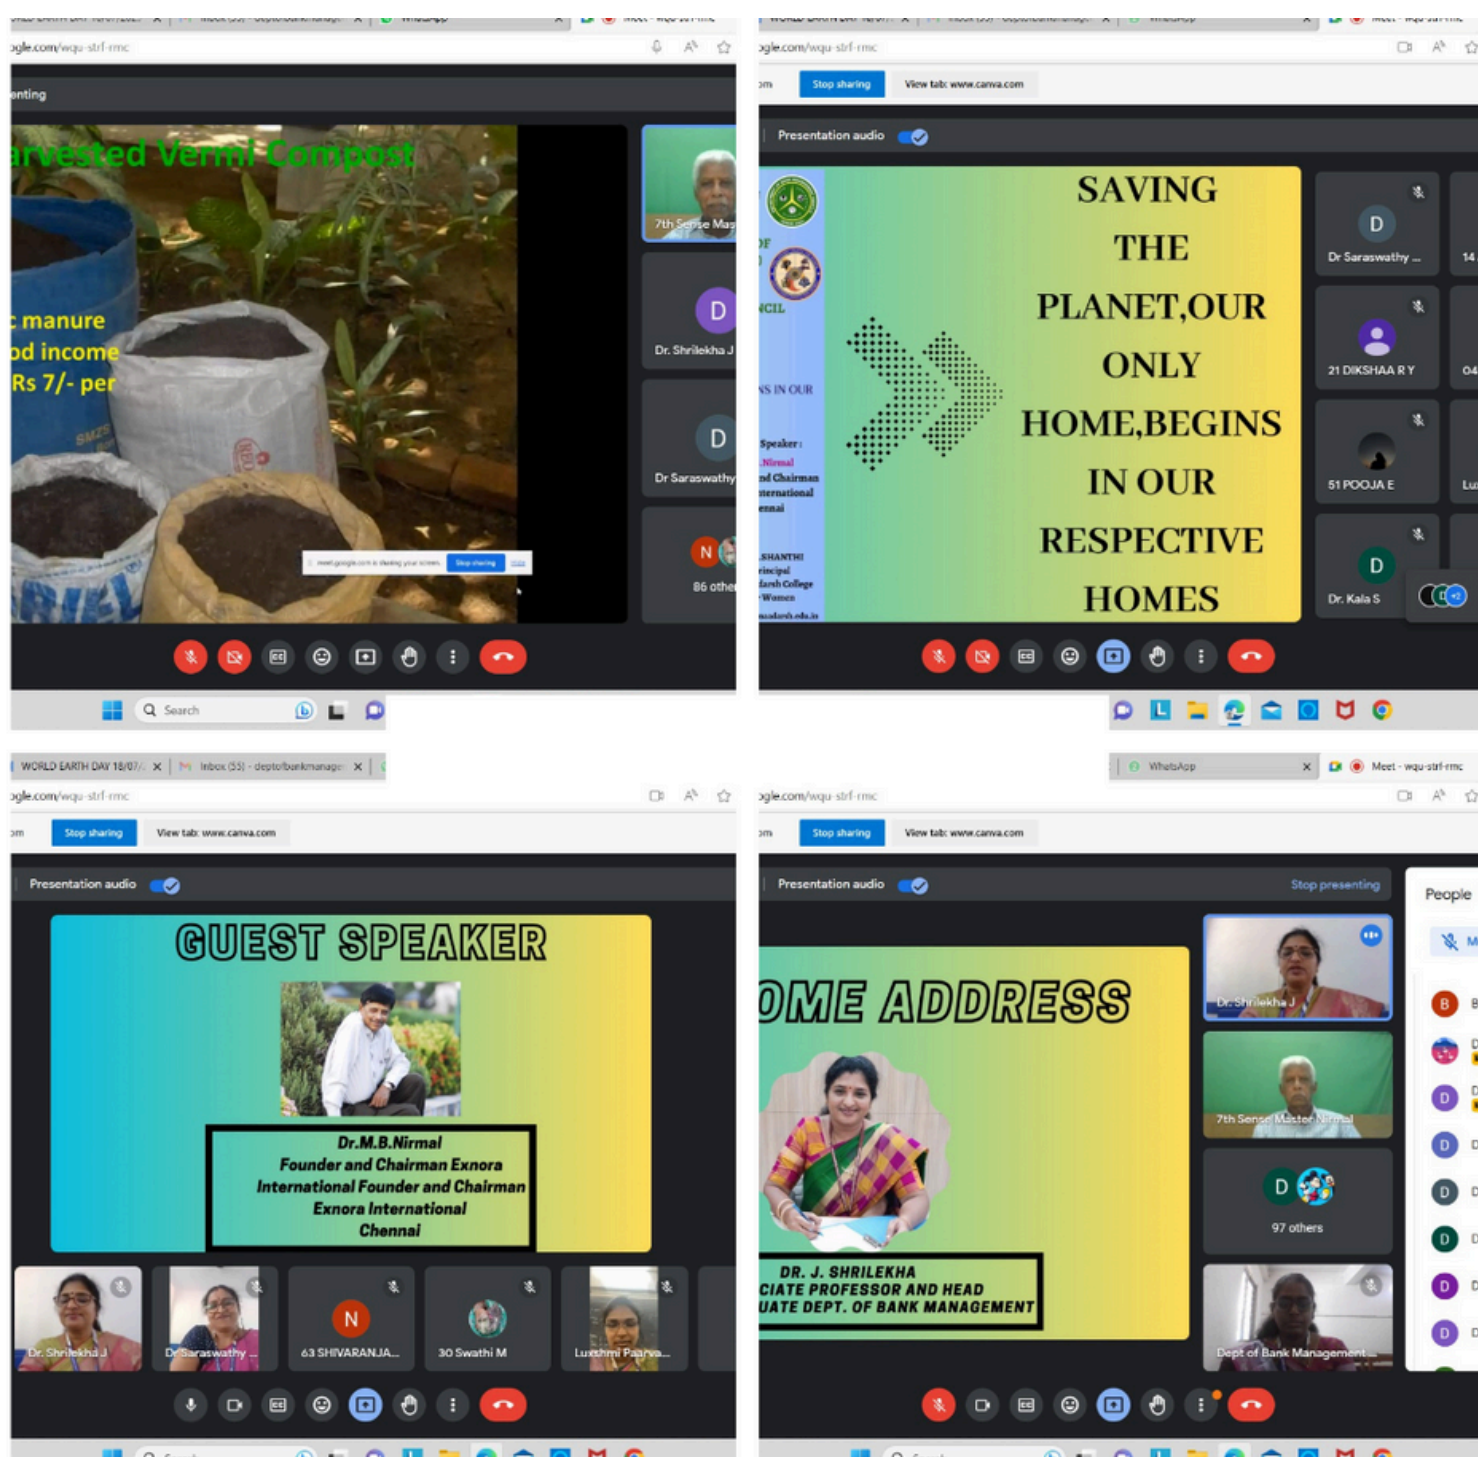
ogle.com/wqu-strf-rmc

enting

arvested Vermi Compost

manure
od income
Rs 7/- per

7th Sense Mas

D
Dr. Shrilekha J

D
Dr Saraswathy

N
86 other

Search

ogle.com/wqu-strf-rmc

Stop sharing View tab: www.canva.com

Presentation audio

SAVING THE PLANET,OUR ONLY HOME,BEGINS IN OUR RESPECTIVE HOMES

D
Dr Saraswathy ...

21 DIKSHAA R Y

51 POOJA E

D
Dr. Kala S

WORLD EARTH DAY 18/07/ Inbox (55) - deptofbankmanage

ogle.com/wqu-strf-rmc

Stop sharing View tab: www.canva.com

Presentation audio

GUEST SPEAKER

Dr.M.B.Nirmal
Founder and Chairman Exnora International Founder and Chairman Exnora International Chennai

Dr. Shrilekha J
Dr Saraswathy ...
N
63 SHIVARANJA...
30 Swathi M
Lakshmi Paarva...

WhatsApp Meet - wqu-strf-rmc

ogle.com/wqu-strf-rmc

Stop sharing View tab: www.canva.com

Presentation audio Stop presenting

People

OME ADDRESS

DR. J. SHRILEKHA
CIATE PROFESSOR AND HEAD
UATE DEPT. OF BANK MANAGEMENT

Dr. Shrilekha J
7th Sense Master Nirmal
D
97 others
Dept of Bank Management...